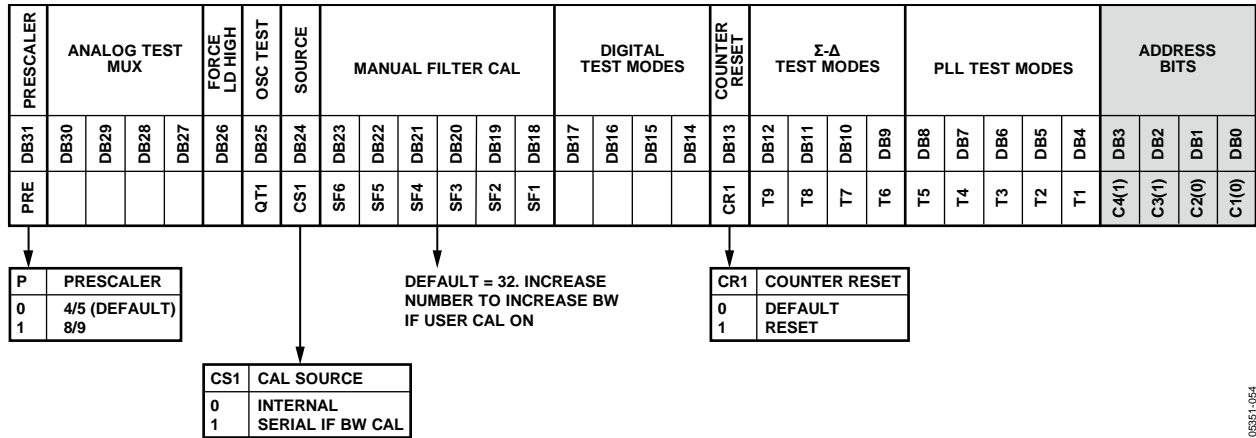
| PRESCALER | ANALOG TEST MUX | | | | FORCE LD HIGH | OSC TEST | SOURCE | MANUAL FILTER CAL | | | | | | DIGITAL TEST MODES | | | | COUNTER RESET | Σ-Δ TEST MODES | | | | PLL TEST MODES | | | | | ADDRESS BITS | | | |
|---|---|---|---|---|---|---|---|---|---|---|---|---|---|---|---|---|---|---|---|---|---|---|---|---|---|---|---|---|---|---|---|
| DB31 | DB30 | DB29 | DB28 | DB27 | DB26 | DB25 | DB24 | DB23 | DB22 | DB21 | DB20 | DB19 | DB18 | DB17 | DB16 | DB15 | DB14 | DB13 | DB12 | DB11 | DB10 | DB9 | DB8 | DB7 | DB6 | DB5 | DB4 | DB3 | DB2 | DB1 | DB0 |
| PRE | | | | | | QT1 | CS1 | SF6 | SF5 | SF4 | SF3 | SF2 | SF1 | | | | | CR1 | T9 | T8 | T7 | T6 | T5 | T4 | T3 | T2 | T1 | C4(1) | C3(1) | C2(0) | C1(0) |

| P | PRESCALER |
|---|---|
| 0 | 4/5 (DEFAULT) |
| 1 | 8/9 |

DEFAULT = 32. INCREASE NUMBER TO INCREASE BW IF USER CAL ON

| CR1 | COUNTER RESET |
|---|---|
| 0 | DEFAULT |
| 1 | RESET |

| CS1 | CAL SOURCE |
|---|---|
| 0 | INTERNAL |
| 1 | SERIAL IF BW CAL |

05351-054